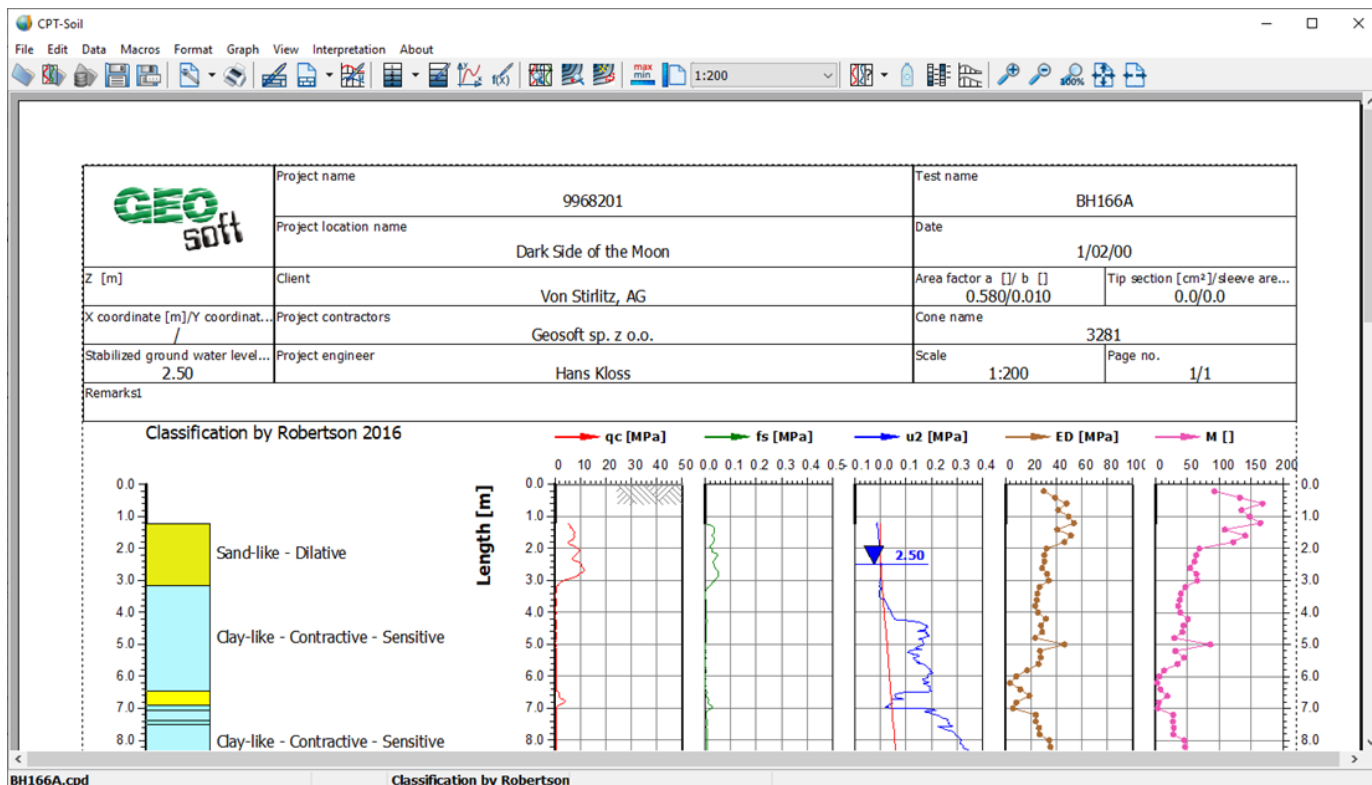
CPT-Soil

File Edit Data Macros Format Graph View Interpretation About

max min 1:200

GEO soft

| | Project name 9968201 | | Test name BH166A | |
|---|---|---|---|---|
| | Project location name Dark Side of the Moon | | Date 1/02/00 | |
| Z [m] | Client Von Stirlitz, AG | | Area factor a []/ b [] 0.580/0.010 | Tip section [cm²]/sleeve are... 0.0/0.0 |
| X coordinate [m]/Y coordinat... / | Project contractors Geosoft sp. z o.o. | | Cone name 3281 | |
| Stabilized ground water level... 2.50 | Project engineer Hans Kloss | | Scale 1:200 | Page no. 1/1 |
| Remarks1 | | | | |

Classification by Robertson 2016

0.0
1.0
2.0
3.0
4.0
5.0
6.0
7.0
8.0

Sand-like - Dilative

Clay-like - Contractive - Sensitive

Clay-like - Contractive - Sensitive

qc [MPa]
fs [MPa]
u2 [MPa]
ED [MPa]
M []

0 10 20 30 40 50
0.0 0.1 0.2 0.3 0.4 0.5
-0.1 0.0 0.1 0.2 0.3 0.4
0 20 40 60 80 100
0 50 100 150 200

Length [m]

0.0
1.0
2.0
3.0
4.0
5.0
6.0
7.0
8.0

2.50

0.0
1.0
2.0
3.0
4.0
5.0
6.0
7.0
8.0

BH166A.cpd
Classification by Robertson